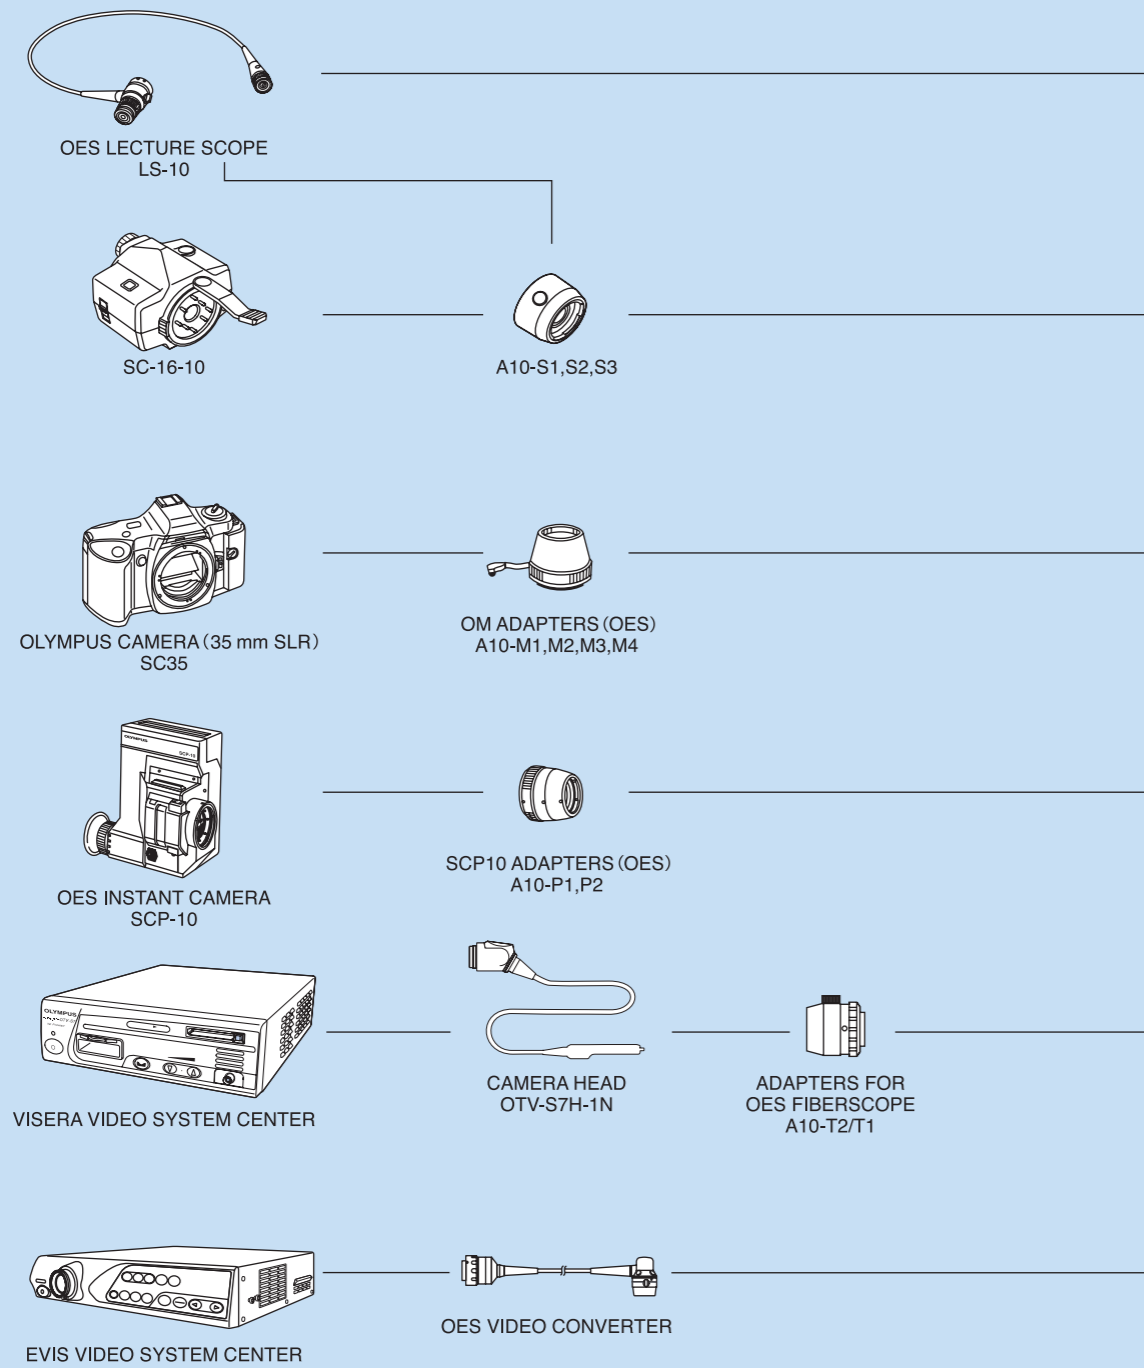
OES LECTURE SCOPE
LS-10

SC-16-10

A10-S1,S2,S3

OLYMPUS CAMERA (35 mm SLR)
SC35

OM ADAPTERS (OES)
A10-M1,M2,M3,M4

OLYMPUS SCP-10

OES INSTANT CAMERA
SCP-10

SCP10 ADAPTERS (OES)
A10-P1,P2

OLYMPUS

VISERA VIDEO SYSTEM CENTER

CAMERA HEAD
OTV-S7H-1N

ADAPTERS FOR
OES FIBERSCOPE
A10-T2/T1

EVIS VIDEO SYSTEM CENTER

OES VIDEO CONVERTER